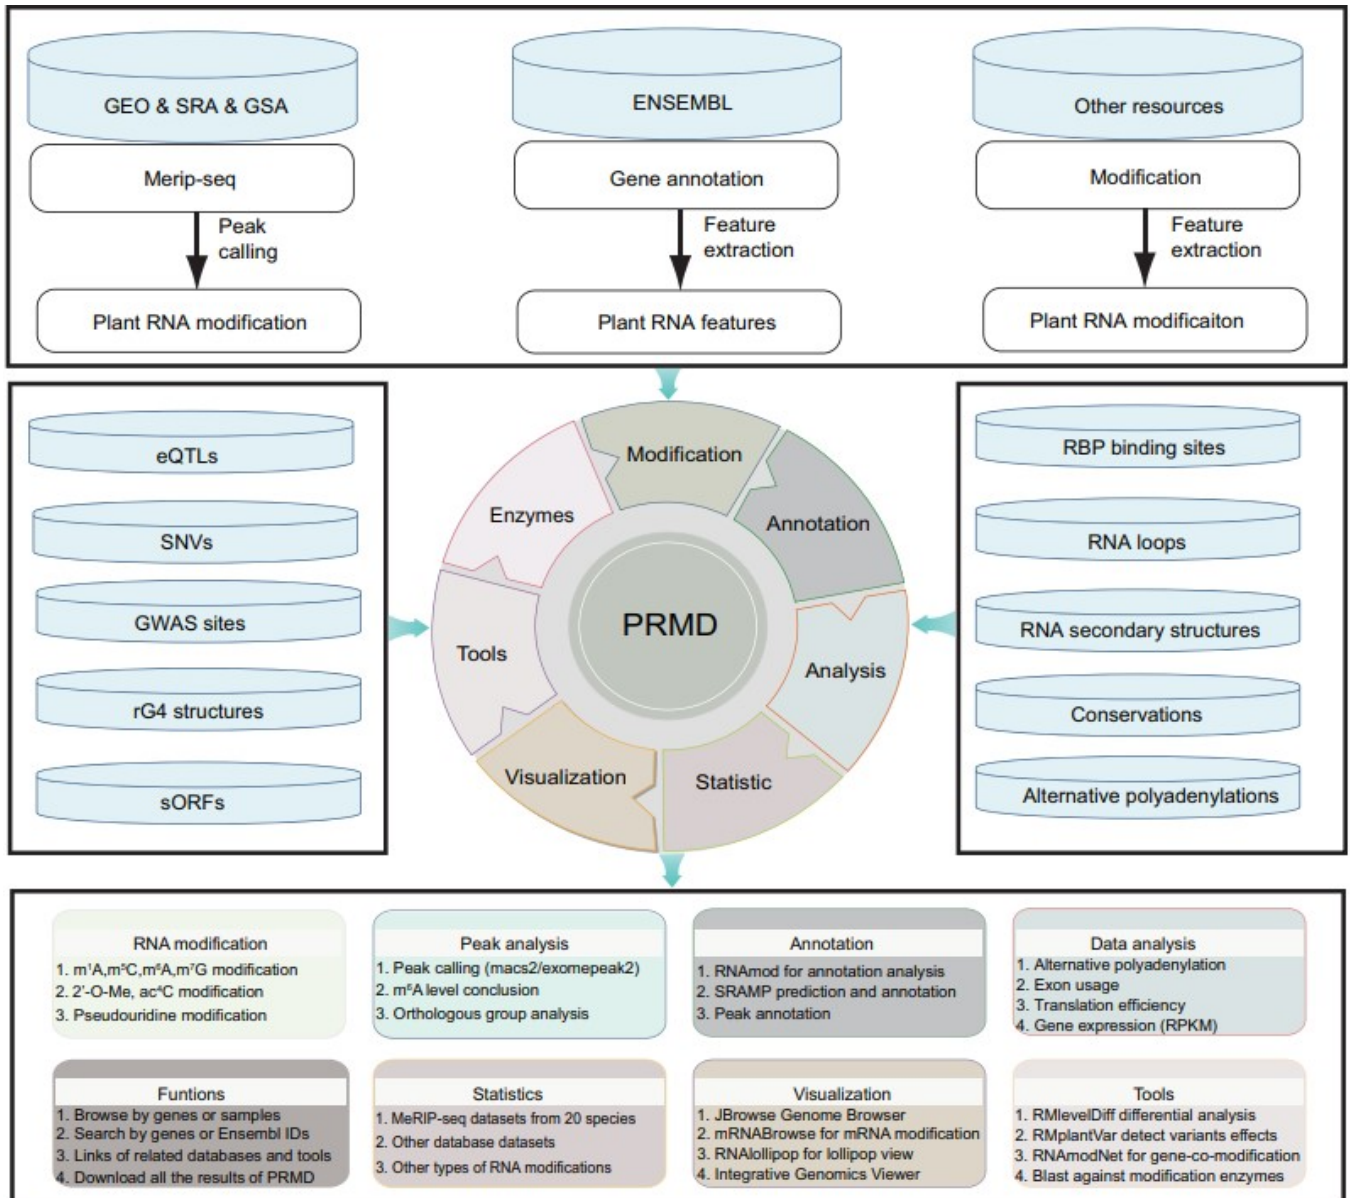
GEO & SRA & GSA

Merip-seq

Peak calling

Plant RNA modification

ENSEMBL

Gene annotation

Feature extraction

Plant RNA features

Other resources

Modification

Feature extraction

Plant RNA modificaiton

eQTLs

SNVs

GWAS sites

rG4 structures

sORFs

Modification

Enzymes

Annotation

PRMD

Tools

Analysis

Visualization

Statistic

RBP binding sites

RNA loops

RNA secondary structures

Conservations

Alternative polyadenylations

RNA modification
1. $m^1A$,$m^5C$,$m^6A$,$m^7G$ modification
2. 2'-O-Me, $ac^4C$ modification
3. Pseudouridine modification

Peak analysis
1. Peak calling (macs2/exomepeak2)
2. $m^6A$ level conclusion
3. Orthologous group analysis

Annotation
1. RNAmod for annotation analysis
2. SRAMP prediction and annotation
3. Peak annotation

Data analysis
1. Alternative polyadenylation
2. Exon usage
3. Translation efficiency
4. Gene expression (RPKM)

Funtions
1. Browse by genes or samples
2. Search by genes or Ensembl IDs
3. Links of related databases and tools
4. Download all the results of PRMD

Statistics
1. MeRIP-seq datasets from 20 species
2. Other database datasets
3. Other types of RNA modifications

Visualization
1. JBrowse Genome Browser
2. mRNABrowse for mRNA modification
3. RNAlollipop for lollipop view
4. Integrative Genomics Viewer

Tools
1. RMlevelDiff differential analysis
2. RMplantVar detect variants effects
3. RNAmodNet for gene-co-modification
4. Blast against modification enzymes